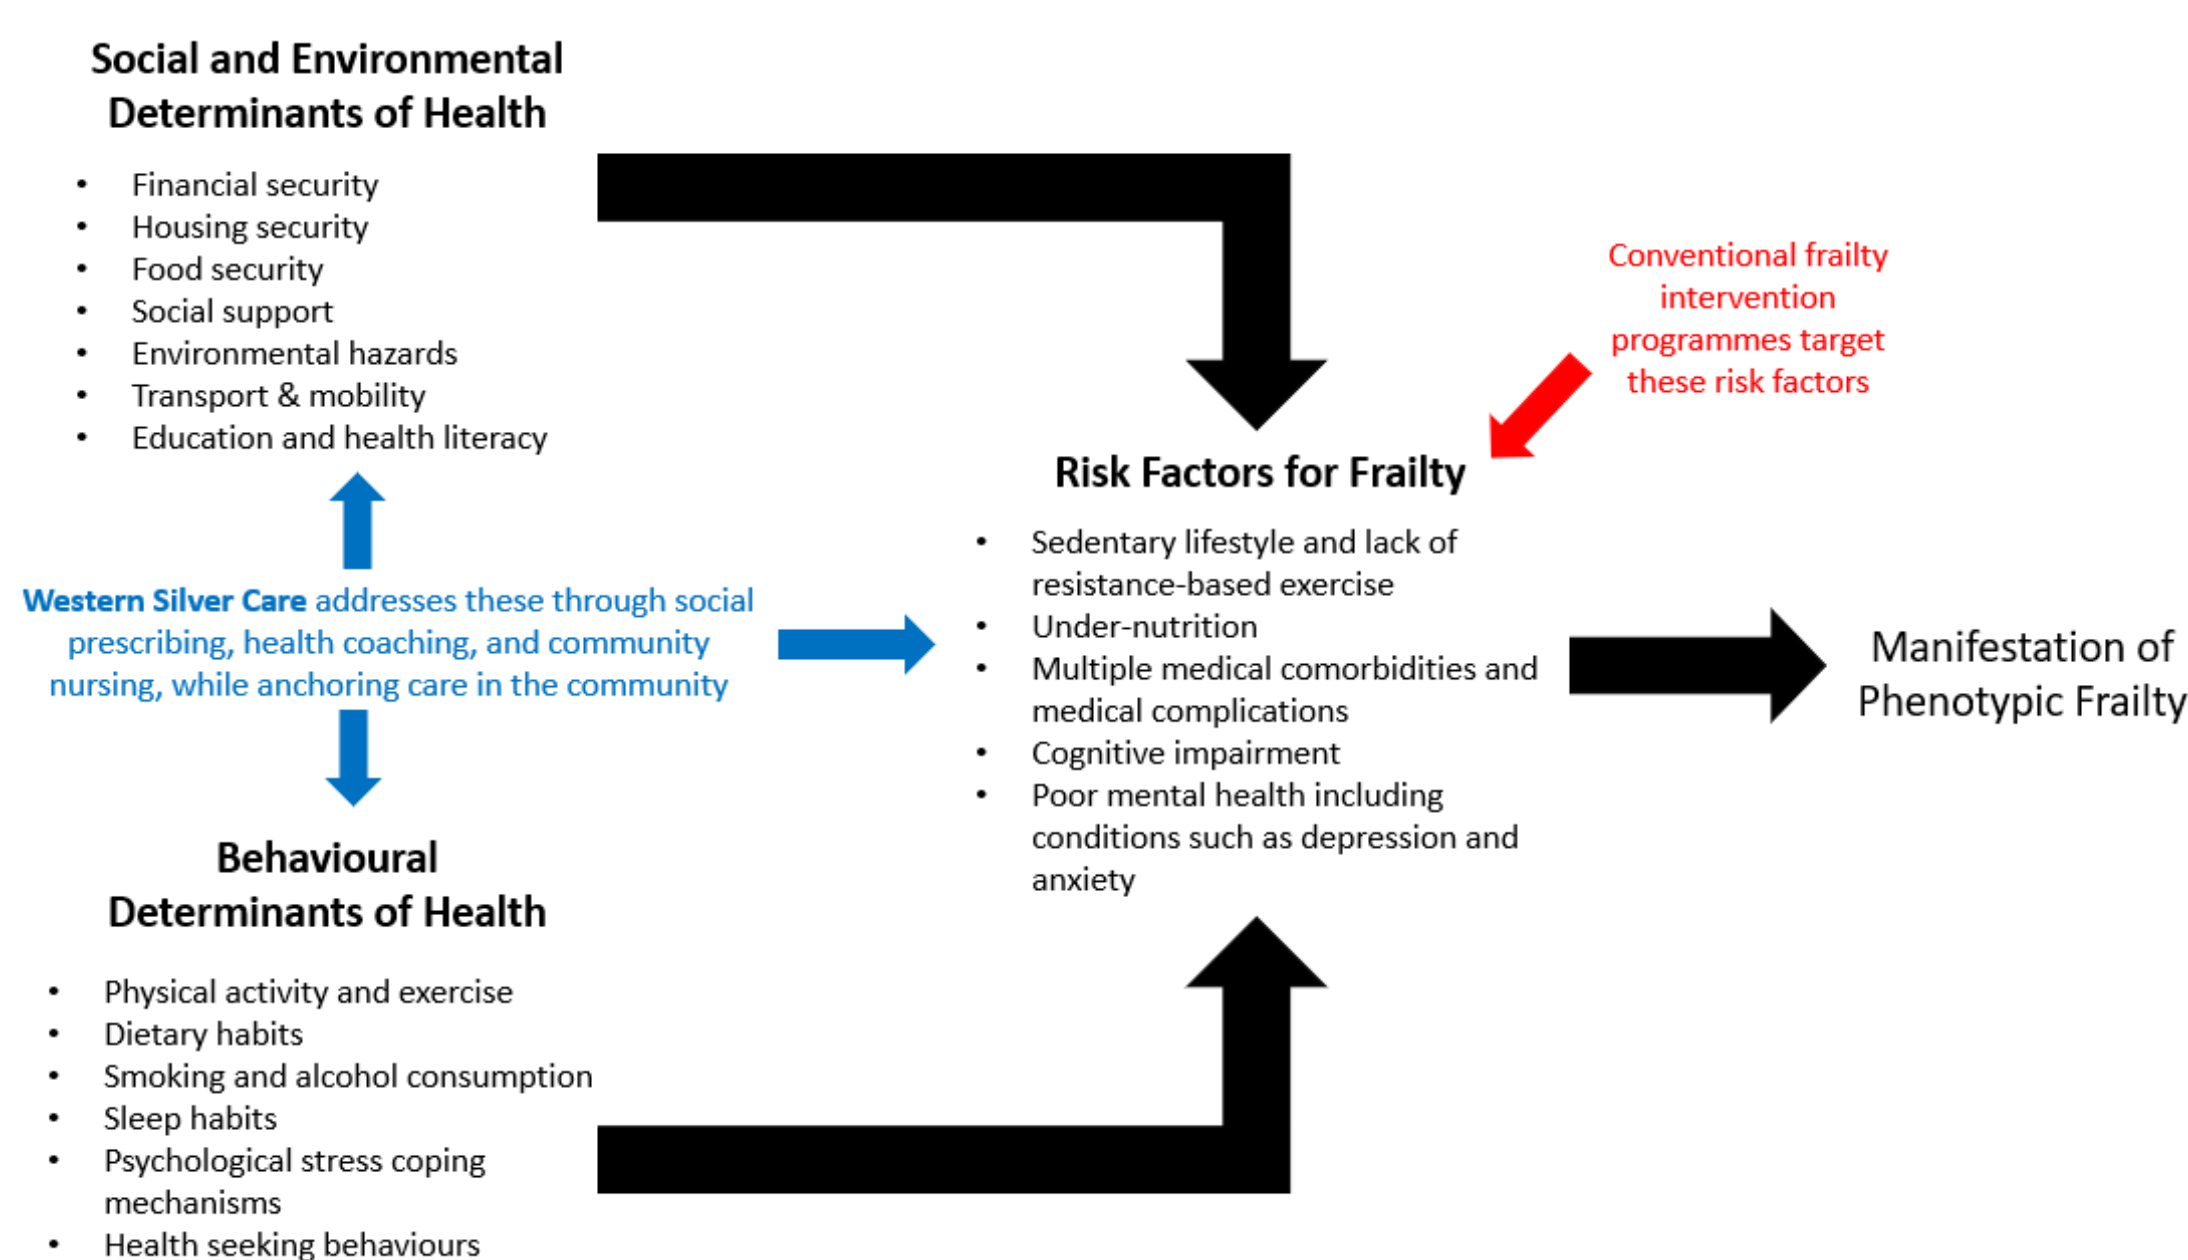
Social and Environmental Determinants of Health

- Financial security
- Housing security
- Food security
- Social support
- Environmental hazards
- Transport & mobility
- Education and health literacy

Conventional frailty intervention programmes target these risk factors

Risk Factors for Frailty

- Sedentary lifestyle and lack of resistance-based exercise
- Under-nutrition
- Multiple medical comorbidities and medical complications
- Cognitive impairment
- Poor mental health including conditions such as depression and anxiety

Western Silver Care addresses these through social prescribing, health coaching, and community nursing, while anchoring care in the community

Manifestation of Phenotypic Frailty

Behavioural Determinants of Health

- Physical activity and exercise
- Dietary habits
- Smoking and alcohol consumption
- Sleep habits
- Psychological stress coping mechanisms
- Health seeking behaviours